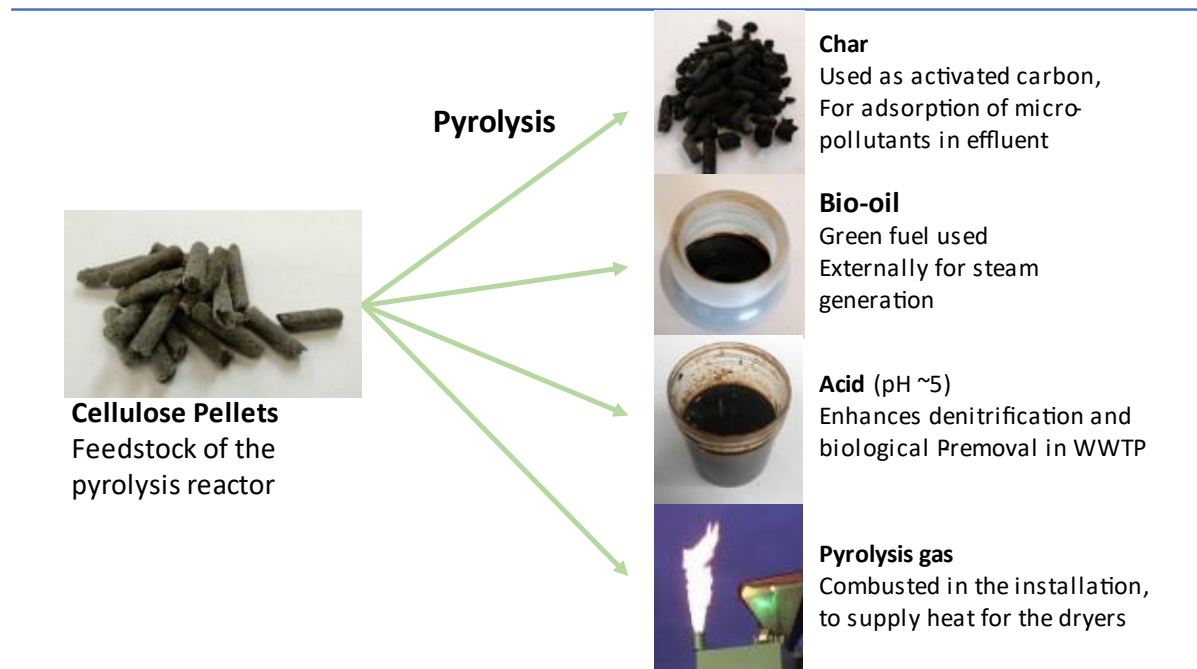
Pyrolysis

Cellulose Pellets
Feedstock of the pyrolysis reactor

Char
Used as activated carbon, For adsorption of micropollutants in effluent

Bio-oil
Green fuel used Externally for steam generation

Acid (pH ~5)
Enhances denitrification and biological Premoval in WWTP

Pyrolysis gas
Combusted in the installation, to supply heat for the dryers